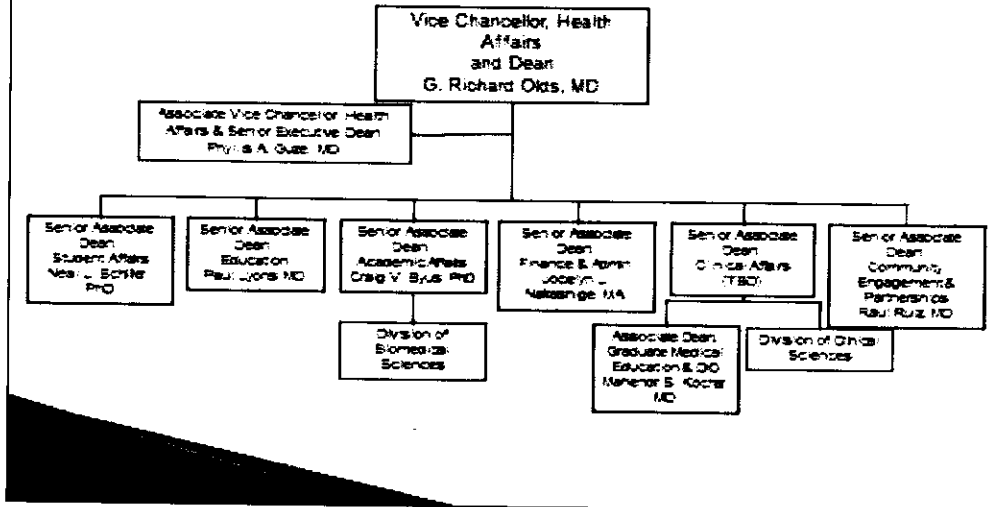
Vice Chancellor, Health Affairs and Dean
G. Richard Olds, MD

Associate Vice Chancellor Health Affairs & Senior Executive Dean
Phyllis A. Guze, MD

Senior Associate Dean
Student Affairs
Neal L. Schiller PhD

Senior Associate Dean
Education
Paul Lyons MD

Senior Associate Dean
Academic Affairs
Craig V. Byus PhD

Senior Associate Dean
Finance & Admin
Jocelyn L. Nakashige MA

Senior Associate Dean
Clinical Affairs
(TBD)

Senior Associate Dean
Community Engagement & Partnerships
Raul Ruiz MD

Division of Biomedical Sciences

Associate Dean Graduate Medical Education & DIO
Manohar S. Kochar MD

Division of Clinical Sciences